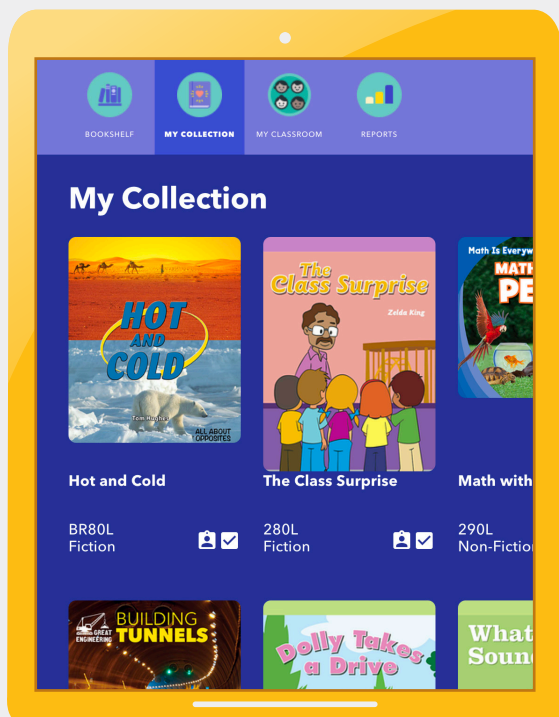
BOOKSHELF
MY COLLECTION
MY CLASSROOM
REPORTS

My Collection

HOT AND COLD
Tom Hughes
ALL ABOUT OPPOSITES

Hot and Cold

BR80L
Fiction

The Class Surprise
Zelda King

The Class Surprise

280L
Fiction

Math Is Everyw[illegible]
MATH PE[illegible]

Math with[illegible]

290L
Non-Fictio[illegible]

GREAT ENGINEERING
BUILDING TUNNELS

Dolly Takes a Drive

What Soun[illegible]